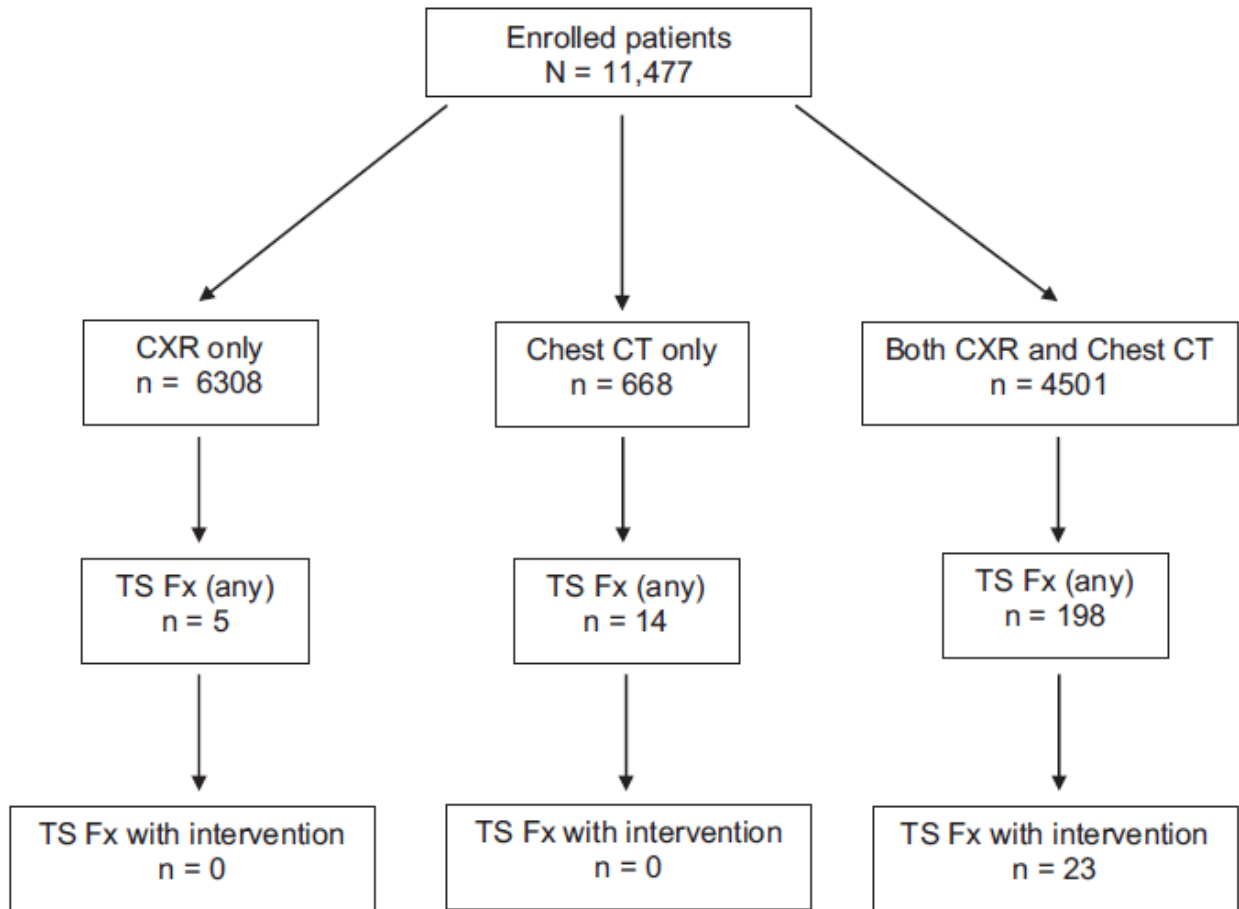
Enrolled patients
N = 11,477

CXR only
n = 6308

TS Fx (any)
n = 5

TS Fx with intervention
n = 0

Chest CT only
n = 668

TS Fx (any)
n = 14

TS Fx with intervention
n = 0

Both CXR and Chest CT
n = 4501

TS Fx (any)
n = 198

TS Fx with intervention
n = 23